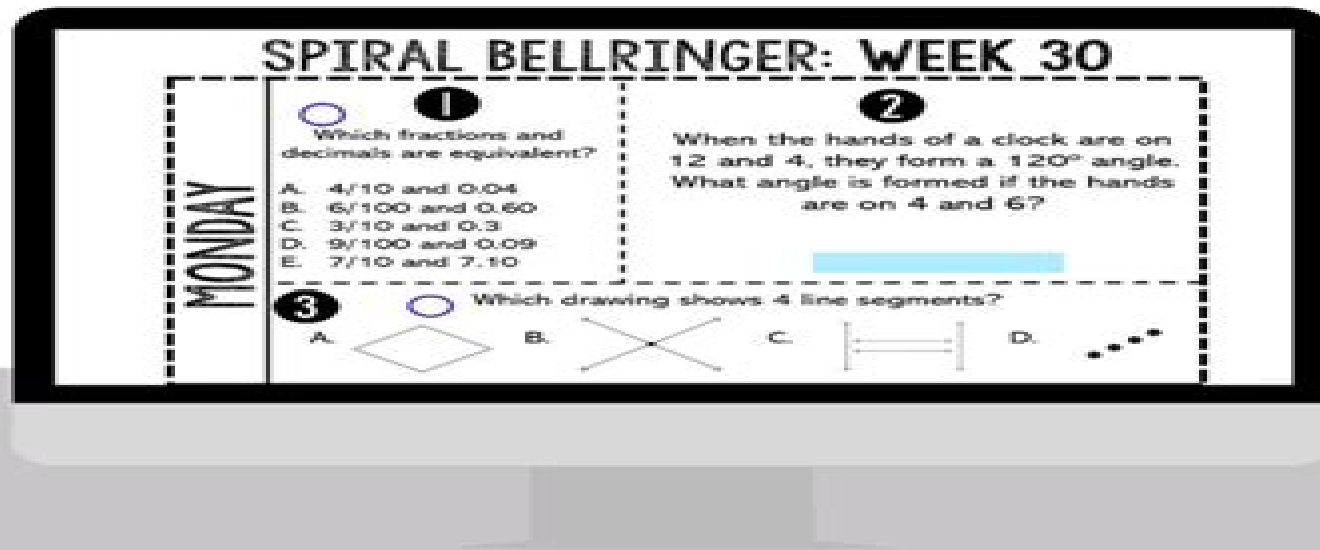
SPIRAL BELLRINGER: WEEK 30

MONDAY

1

Which fractions and decimals are equivalent?

A. 4/10 and 0.04
B. 6/100 and 0.60
C. 3/10 and 0.3
D. 9/100 and 0.09
E. 7/10 and 7.10

2

When the hands of a clock are on 12 and 4, they form a 120° angle. What angle is formed if the hands are on 4 and 6?

3

Which drawing shows 4 line segments?

A.

B.

C.

D.